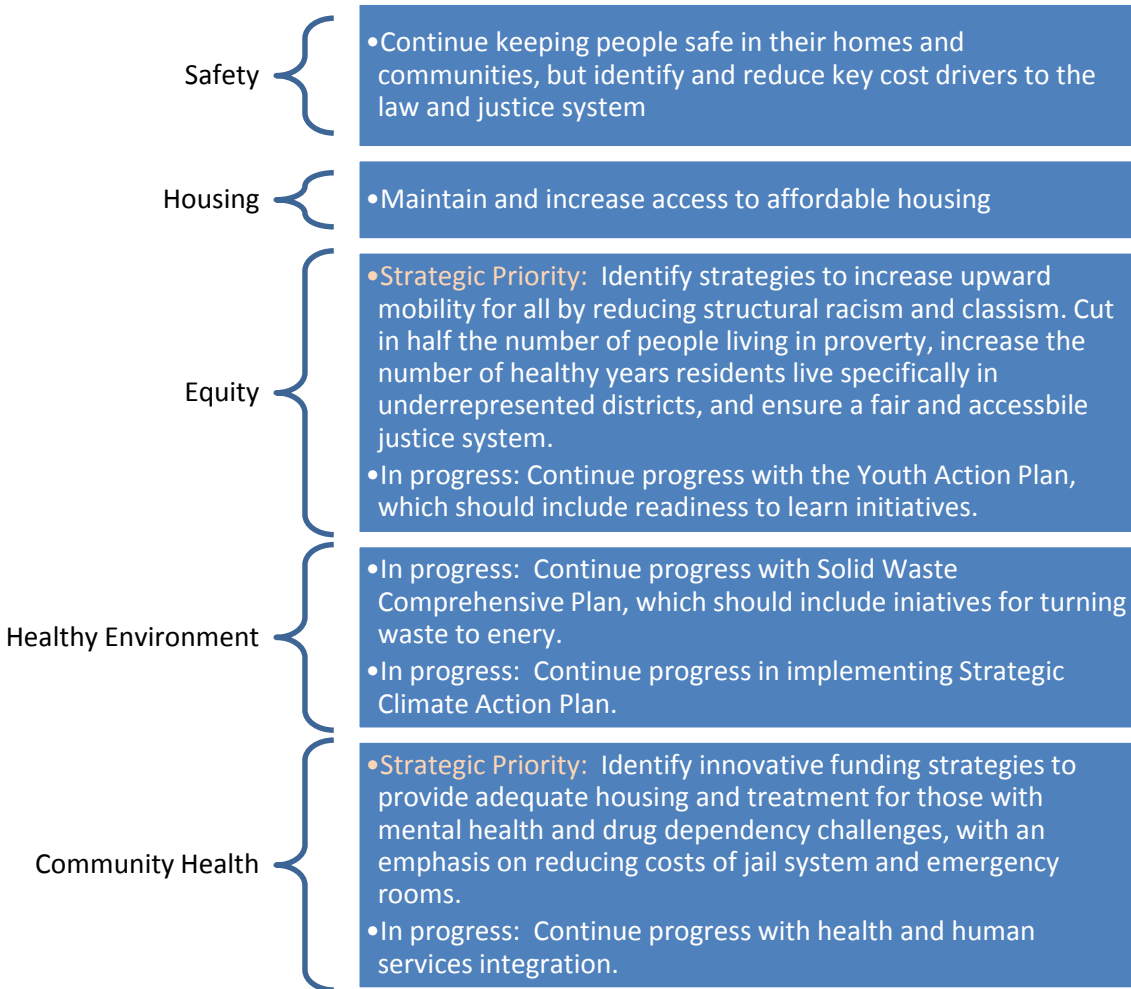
Safety

•Continue keeping people safe in their homes and communities, but identify and reduce key cost drivers to the law and justice system

Housing

•Maintain and increase access to affordable housing

Equity

•Strategic Priority: Identify strategies to increase upward mobility for all by reducing structural racism and classism. Cut in half the number of people living in proverty, increase the number of healthy years residents live specifically in underrepresented districts, and ensure a fair and accessbile justice system.

•In progress: Continue progress with the Youth Action Plan, which should include readiness to learn initiatives.

Healthy Environment

•In progress: Continue progress with Solid Waste Comprehensive Plan, which should include iniatives for turning waste to enery.

•In progress: Continue progress in implementing Strategic Climate Action Plan.

Community Health

•Strategic Priority: Identify innovative funding strategies to provide adequate housing and treatment for those with mental health and drug dependency challenges, with an emphasis on reducing costs of jail system and emergency rooms.

•In progress: Continue progress with health and human services integration.